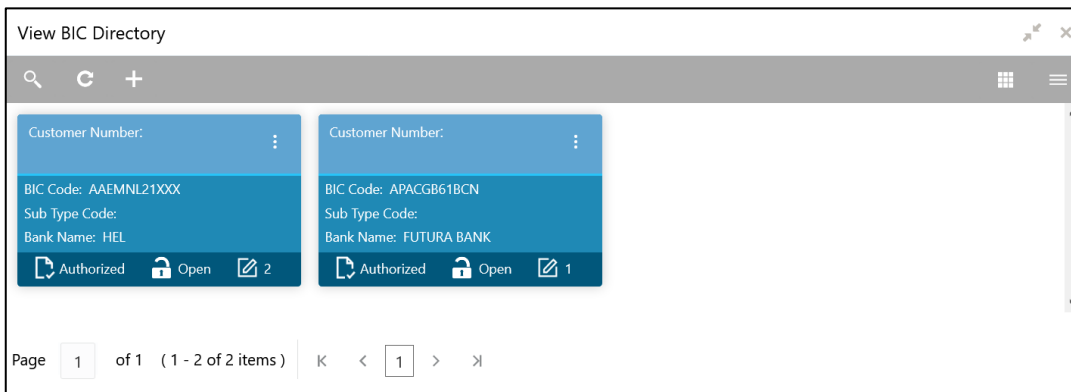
View BIC Directory

Customer Number:

BIC Code: AAEMNL21XXX
Sub Type Code:
Bank Name: HEL

Authorized Open 2

Customer Number:

BIC Code: APACGB61BCN
Sub Type Code:
Bank Name: FUTURA BANK

Authorized Open 1

Page 1 of 1 (1 - 2 of 2 items) K < 1 > >|